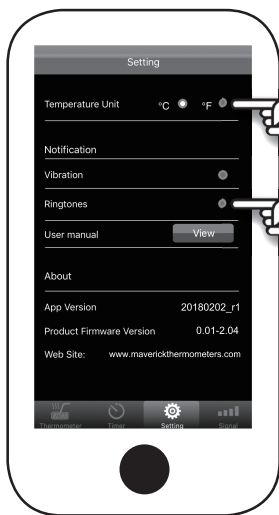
Setting

Temperature Unit °C °F

Notification

Vibration

Ringtones

User manual View

About

App Version 20180202_r1

Product Firmware Version 0.01-2.04

Web Site: www.maverickthermometers.com

Thermometer Timer Setting Signal